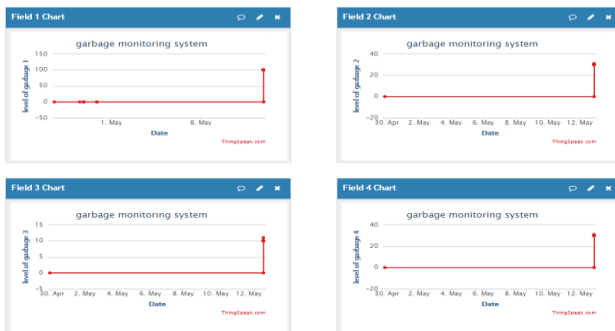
Field 1 Chart

garbage monitoring system

level of garbage 1

150
100
50
0
−50

1. May
8. May

Date

ThingSpeak.com

Field 2 Chart

garbage monitoring system

level of garbage 2

40
20
0
−20

30. Apr
2. May
4. May
6. May
8. May
10. May
12. May

Date

ThingSpeak.com

Field 3 Chart

garbage monitoring system

level of garbage 3

15
10
5
0
−5

30. Apr
2. May
4. May
6. May
8. May
10. May
12. May

Date

ThingSpeak.com

Field 4 Chart

garbage monitoring system

level of garbage 4

40
20
0
−20

30. Apr
2. May
4. May
6. May
8. May
10. May
12. May

Date

ThingSpeak.com